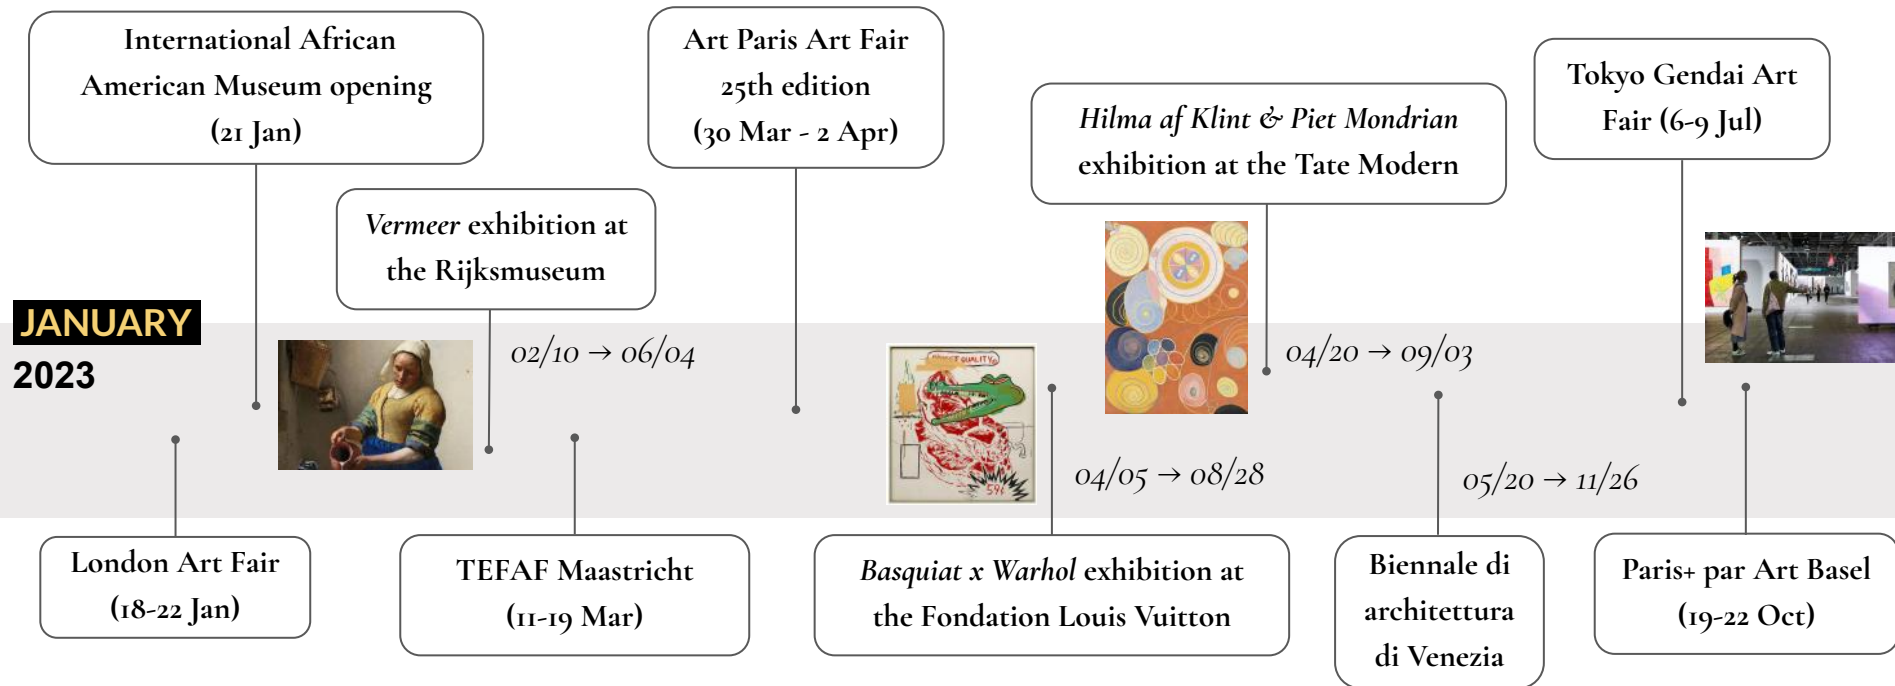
International African American Museum opening (21 Jan)

Vermeer exhibition at the Rijksmuseum

Art Paris Art Fair 25th edition (30 Mar - 2 Apr)

Hilma af Klint & Piet Mondrian exhibition at the Tate Modern

Tokyo Gendai Art Fair (6-9 Jul)

JANUARY
2023

02/10 → 06/04

04/20 → 09/03

04/05 → 08/28

05/20 → 11/26

London Art Fair (18-22 Jan)

TEFAF Maastricht (11-19 Mar)

Basquiat x Warhol exhibition at the Fondation Louis Vuitton

Biennale di architettura di Venezia

Paris+ par Art Basel (19-22 Oct)